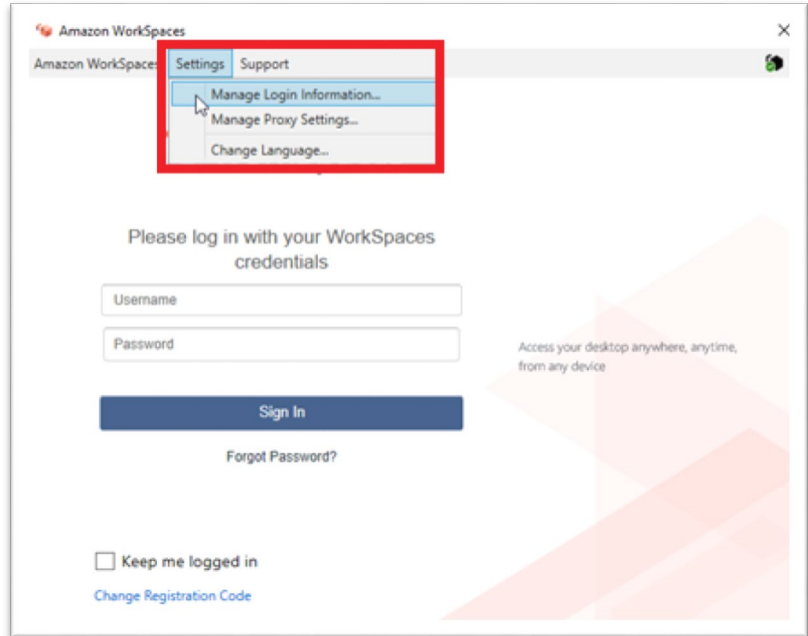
Amazon WorkSpaces

Amazon WorkSpaces Settings Support

Manage Login Information...
Manage Proxy Settings...
Change Language...

Please log in with your WorkSpaces credentials

Username

Password

Access your desktop anywhere, anytime, from any device

Sign In

Forgot Password?

Keep me logged in

Change Registration Code